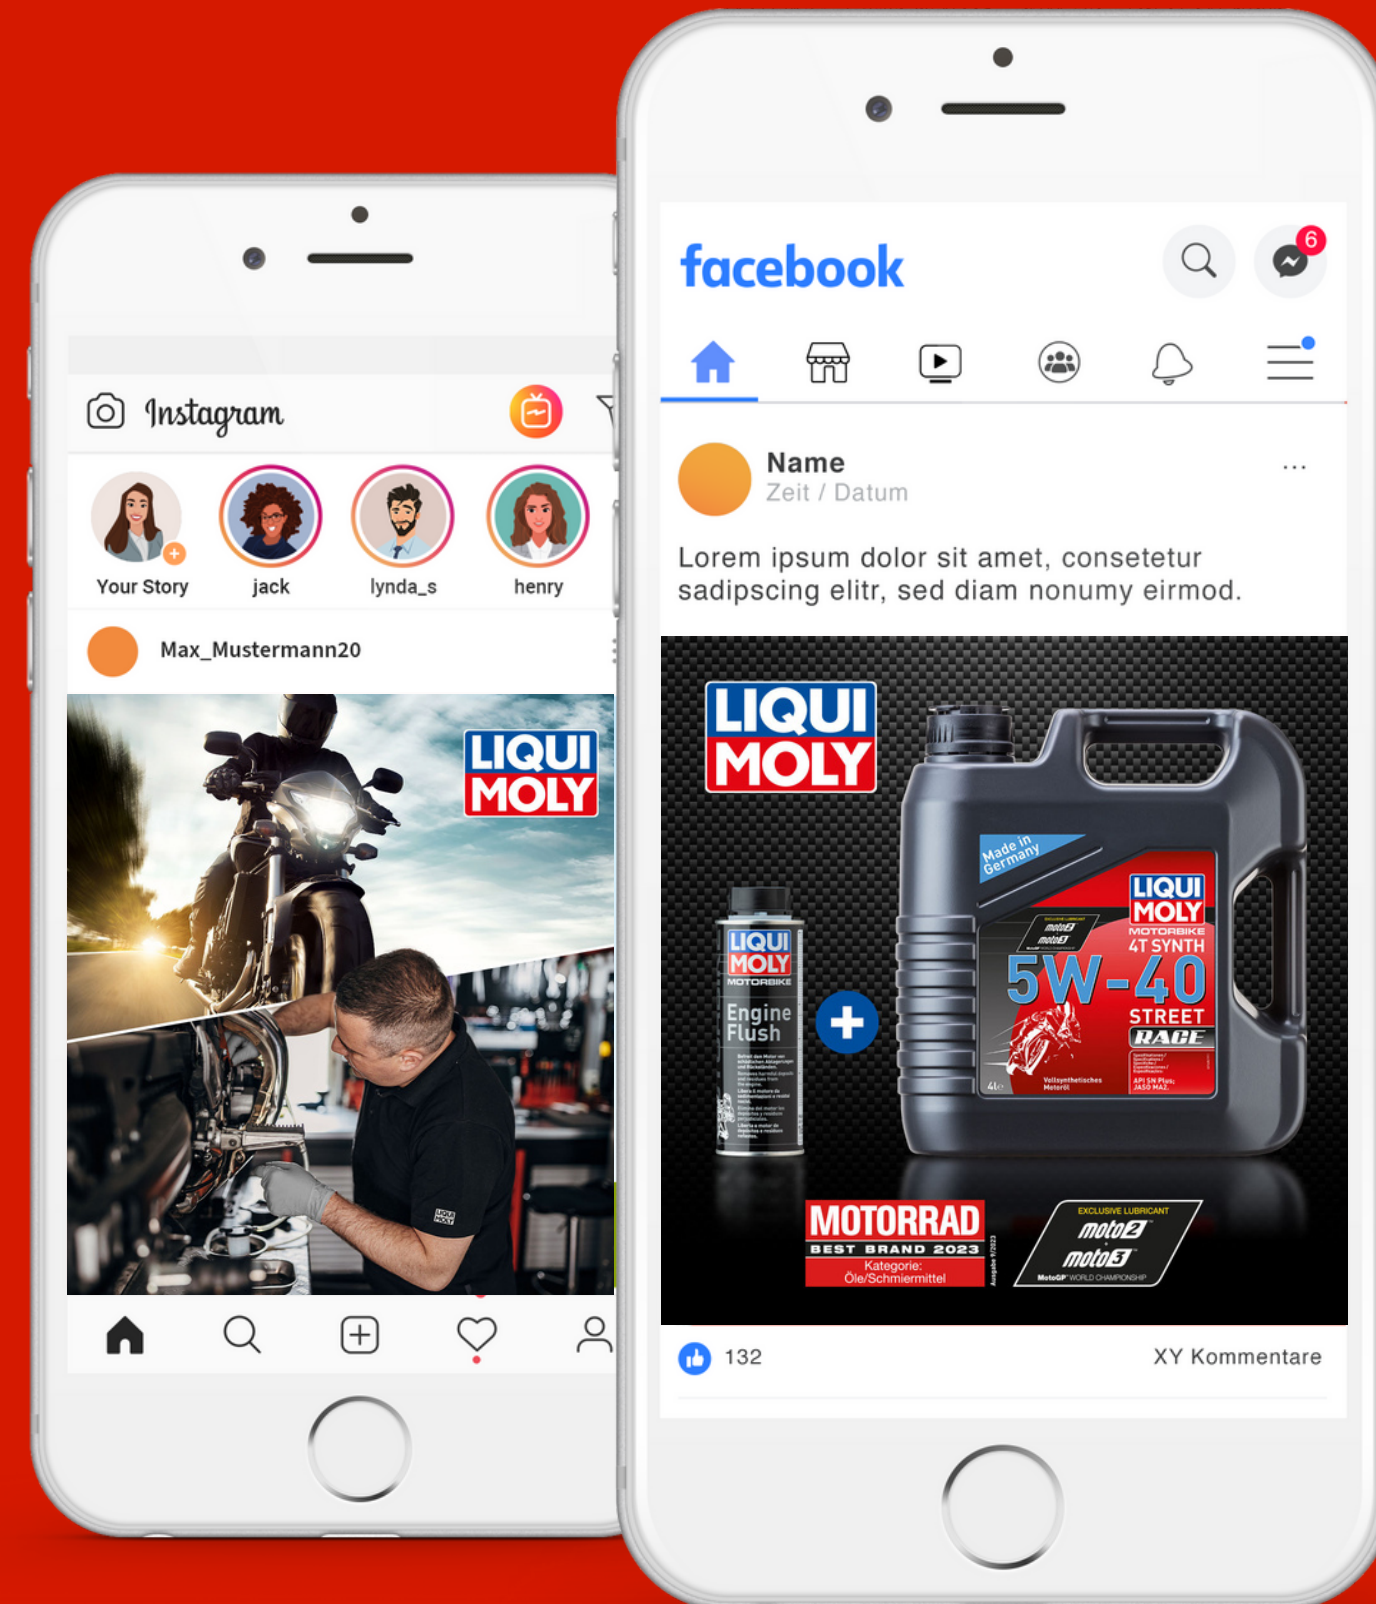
Instagram

Your Story jack lynda_s henry

Max_Mustermann20

LIQUI MOLY

facebook

6

Name
Zeit / Datum

...

Lorem ipsum dolor sit amet, consetetur sadipscing elitr, sed diam nonumy eirmod.

LIQUI MOLY

LIQUI MOLY MOTORBIKE Engine Flush

Made in Germany

LIQUI MOLY MOTORBIKE 4T SYNTH 5W-40 STREET RACE

4L

Vollsynthetisches Motoröl

MOTORRAD BEST BRAND 2023 Kategorie: Öle/Schmiermittel

EXCLUSIVE LUBRICANT moto2 moto3 MotoGP WORLD CHAMPIONSHIP

132

XY Kommentare